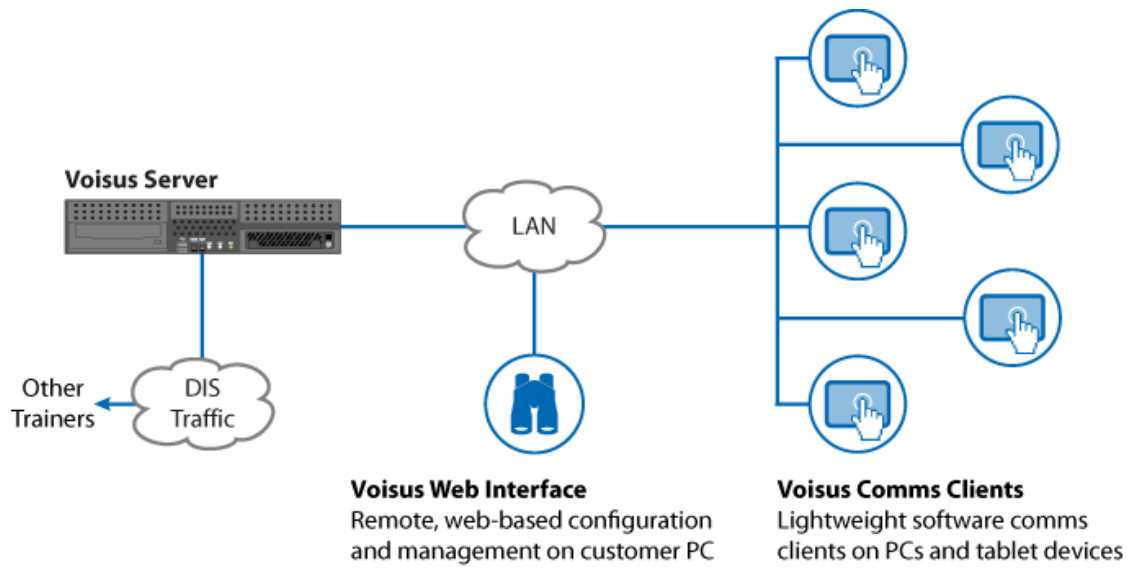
Voisus Server

LAN

Other Trainers

DIS Traffic

Voisus Web Interface
Remote, web-based configuration and management on customer PC

Voisus Comms Clients
Lightweight software comms clients on PCs and tablet devices